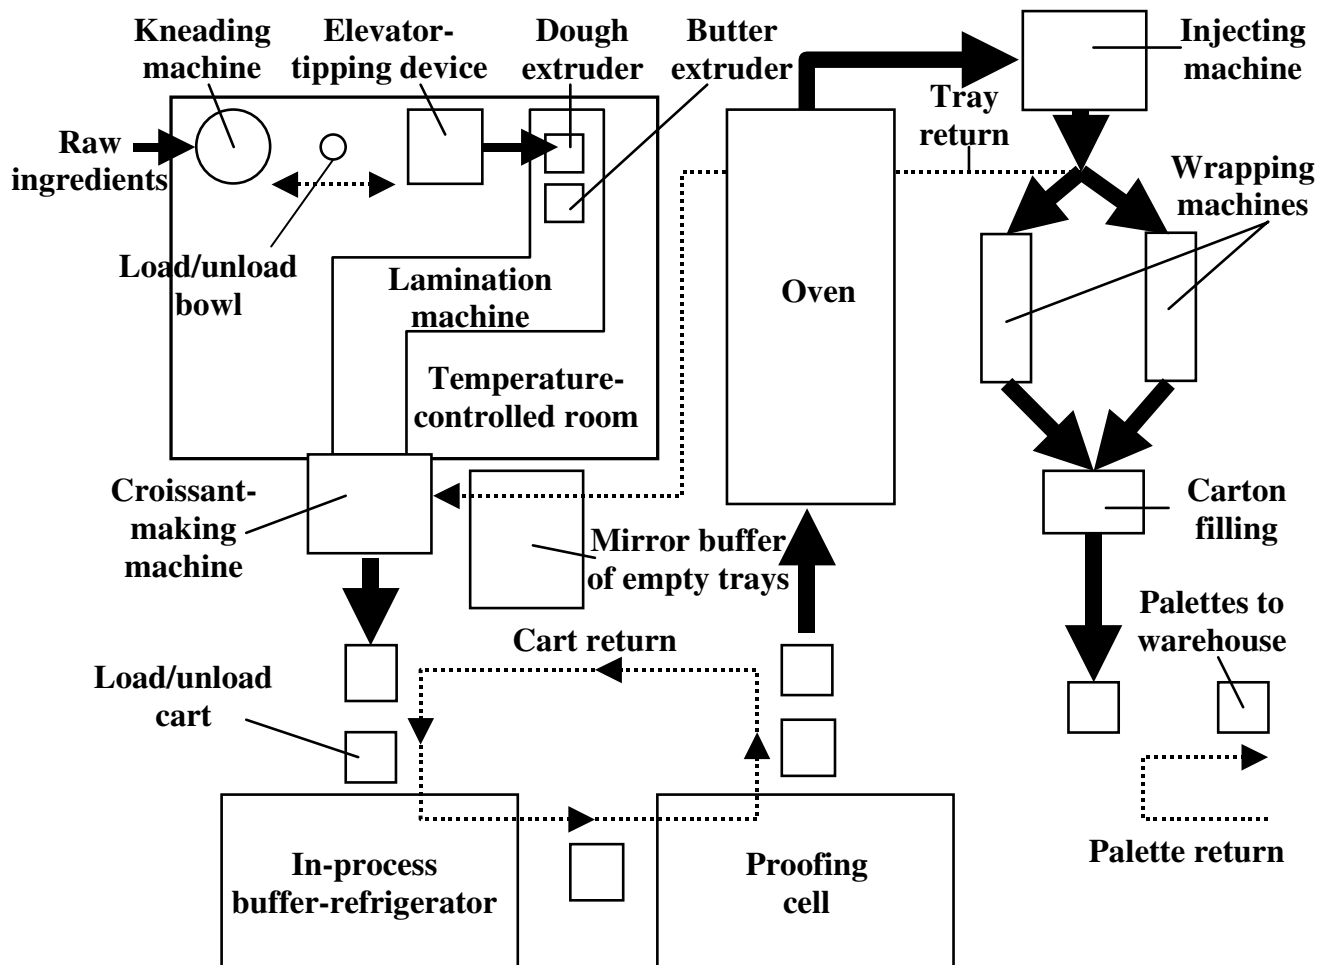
Kneading machine

Elevator-tipping device

Dough extruder

Butter extruder

Injecting machine

Raw ingredients

Tray return

Wrapping machines

Load/unload bowl

Lamination machine

Oven

Temperature-controlled room

Croissant-making machine

Mirror buffer of empty trays

Carton filling

Palettes to warehouse

Cart return

Load/unload cart

In-process buffer-refrigerator

Proofing cell

Palette return